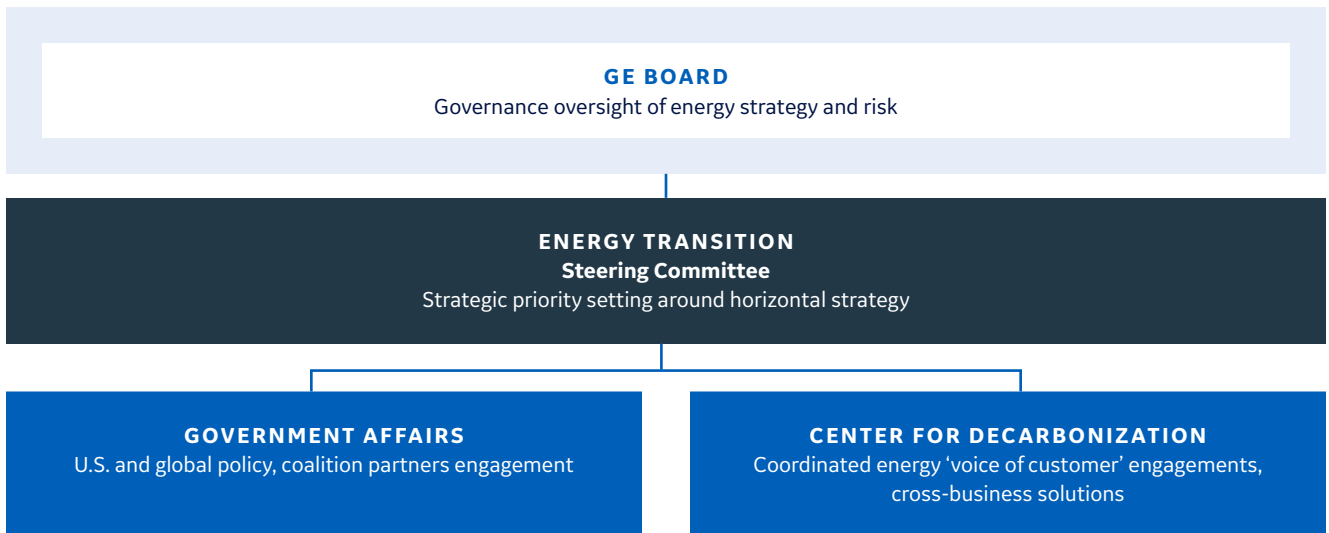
GE BOARD
Governance oversight of energy strategy and risk

ENERGY TRANSITION
Steering Committee
Strategic priority setting around horizontal strategy

GOVERNMENT AFFAIRS
U.S. and global policy, coalition partners engagement

CENTER FOR DECARBONIZATION
Coordinated energy ‘voice of customer’ engagements, cross-business solutions